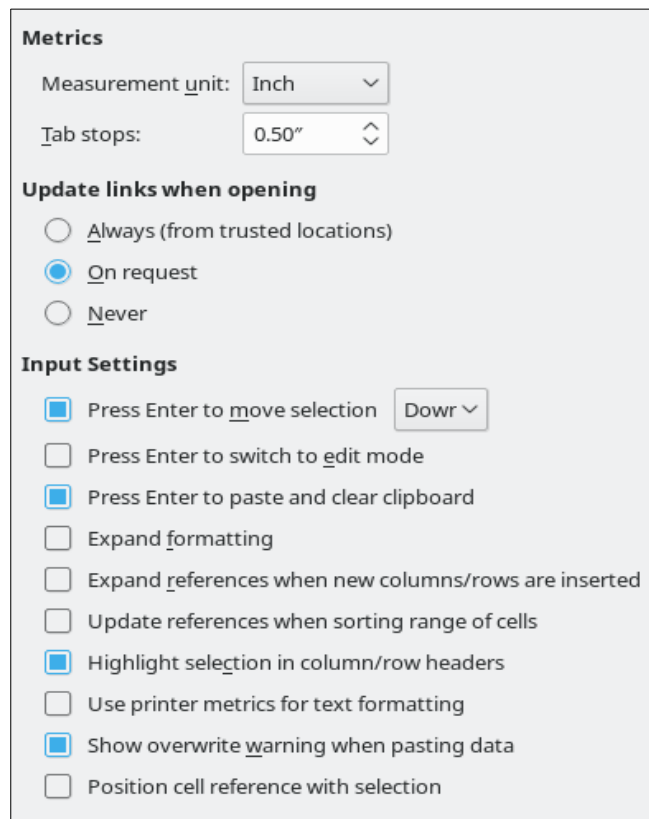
Metrics

Measurement unit: Inch

Tab stops: 0.50″

Update links when opening

Always (from trusted locations)

On request

Never

Input Settings

Press Enter to move selection Dowr

Press Enter to switch to edit mode

Press Enter to paste and clear clipboard

Expand formatting

Expand references when new columns/rows are inserted

Update references when sorting range of cells

Highlight selection in column/row headers

Use printer metrics for text formatting

Show overwrite warning when pasting data

Position cell reference with selection